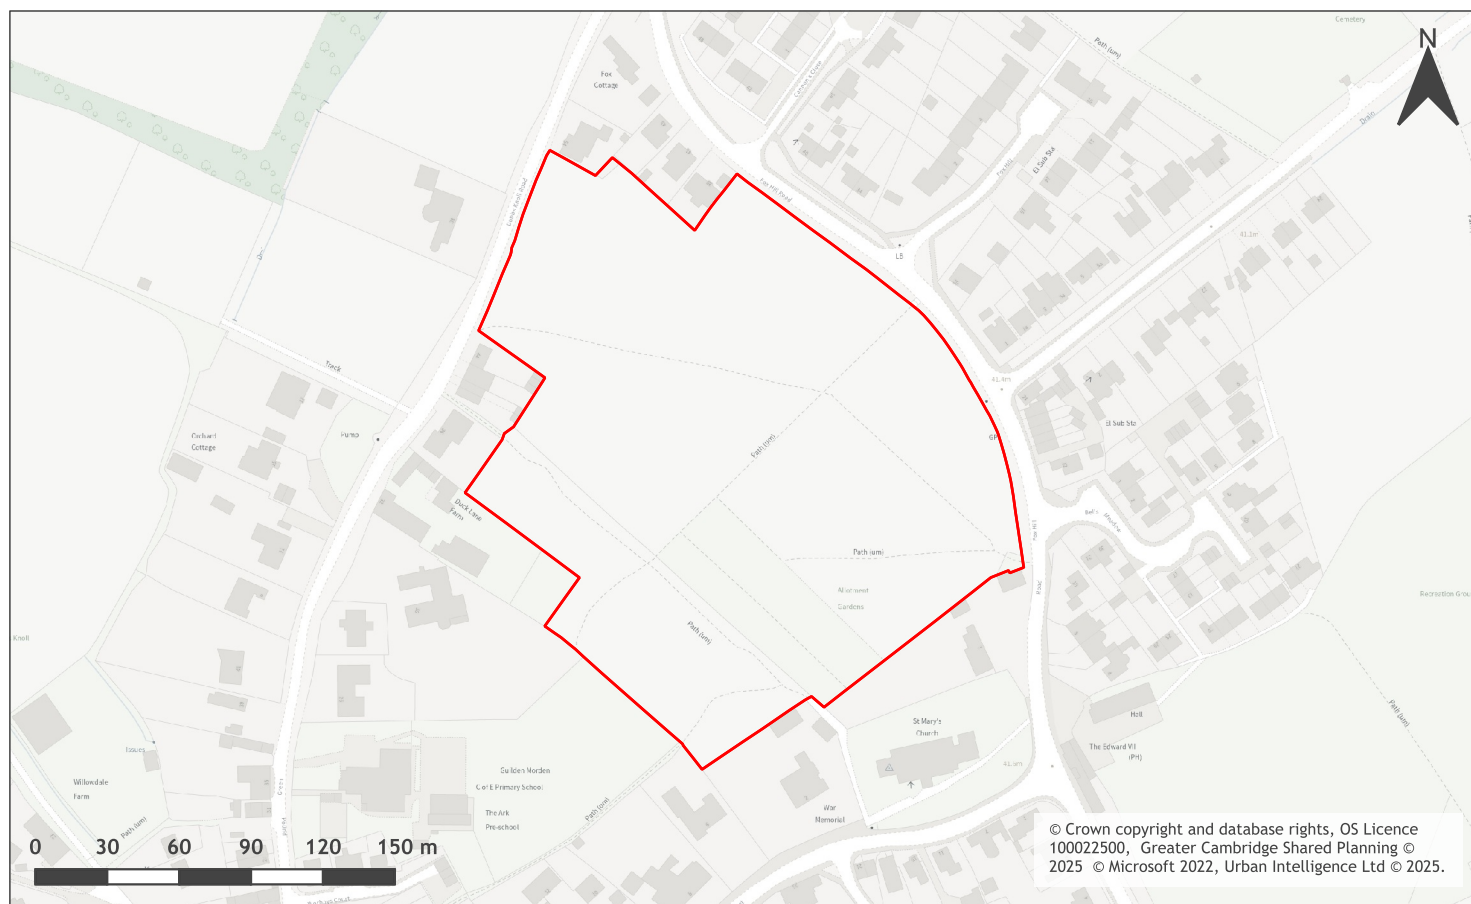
N

Cemetery

Path (um)

Fox Cottage

Fox Hill Road

El Sub Sta

LB

Track

Orchard Cottage

Pump

Path (um)

Dock Lane Farm

GP

El Sub Sta

Path (um)

Allotment Gardens

Path (um)

Knoll

St Mary's Church

Hall

The Edward VII (PH)

Recreation Ground

Path (um)

Willowdale Farm

Steeple Morden C of E Primary School

The Ark Pre-school

Path (um)

War Memorial

0 30 60 90 120 150 m

© Crown copyright and database rights, OS Licence 100022500, Greater Cambridge Shared Planning © 2025 © Microsoft 2022, Urban Intelligence Ltd © 2025.